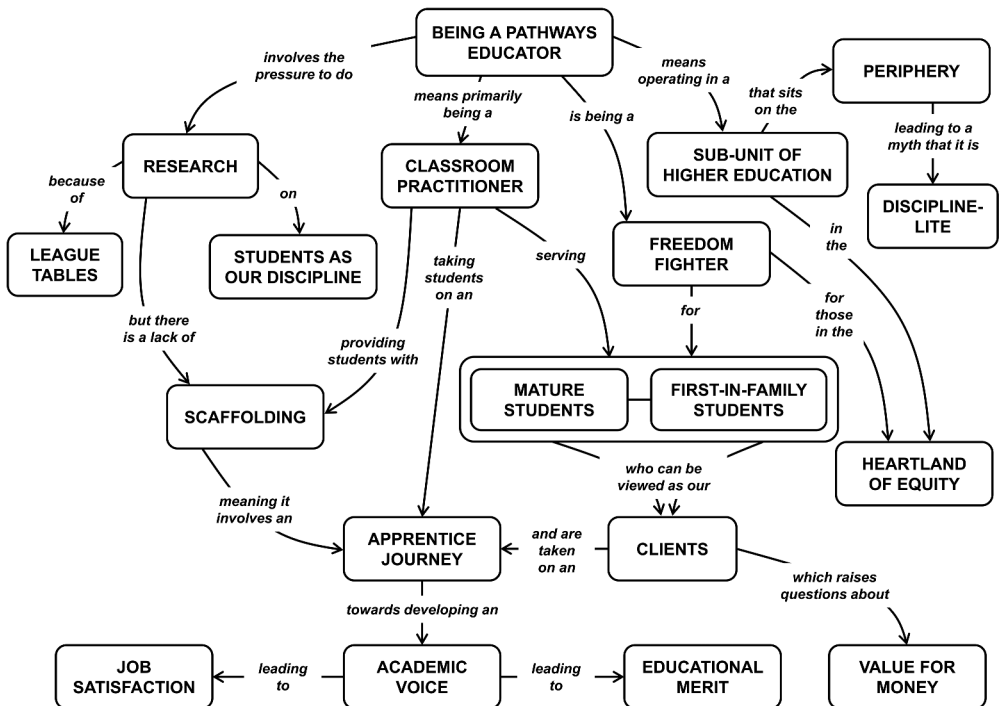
BEING A PATHWAYS EDUCATOR

involves the pressure to do

means primarily being a

is being a

means operating in a

that sits on the

PERIPHERY

leading to a myth that it is

DISCIPLINE-LITE

SUB-UNIT OF HIGHER EDUCATION

in the

RESEARCH

because of

LEAGUE TABLES

on

STUDENTS AS OUR DISCIPLINE

but there is a lack of

CLASSROOM PRACTITIONER

providing students with

taking students on an

serving

FREEDOM FIGHTER

for

for those in the

MATURE STUDENTS

FIRST-IN-FAMILY STUDENTS

SCAFFOLDING

who can be viewed as our

HEARTLAND OF EQUITY

meaning it involves an

APPRENTICE JOURNEY

and are taken on an

CLIENTS

which raises questions about

towards developing an

JOB SATISFACTION

leading to

ACADEMIC VOICE

leading to

EDUCATIONAL MERIT

VALUE FOR MONEY